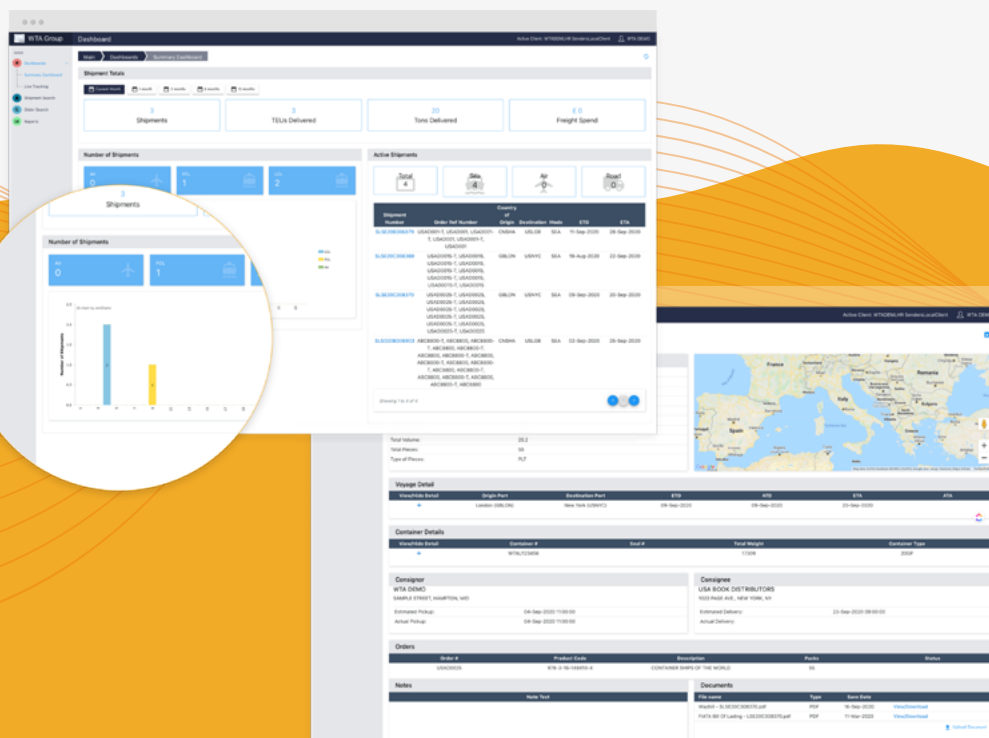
WTA Group

Dashboard

Active Client: WTADEMLHR Senders.LocalClient

WTA DEMO

Dashboards

Activity Dashboard

List Tracking

Shipment Search

Order Search

Reports

Main

Dashboards

Summary Dashboard

Shipment Totals

Current Month

1 month

3 months

6 months

12 months

3

Shipments

3

TEUs Delivered

20

Tons Delivered

£ 0

Freight Spend

Number of Shipments

Air

0

FCL

1

LCL

2

3

Shipments

Number of Shipments

Air

0

FCL

1

Active Shipments

Total

4

Sea

4

Air

0

Road

0

| Shipment Number | Order Ref Number | Country of Origin | Destination | Mode | ETD | ETA |
|---|---|---|---|---|---|---|
| SLSE20C308479 | USA0001-T, USA0001, USA0001-T, USA0001, USA0001-T, USA0001 | CNSHA | USLGB | SEA | 11-Sep-2020 | 28-Sep-2020 |
| SLSE20C308368 | USA0001B-T, USA00001B, USA00001B-T, USA00001B, USA00001B-T, USA00001B | GBLON | USNYC | SEA | 18-Aug-2020 | 22-Sep-2020 |
| SLSE20C308370 | USA00029-T, USA00029, USA00029-T, USA00029, USA00029-T, USA00029 | GBLON | USNYC | SEA | 09-Sep-2020 | 20-Sep-2020 |
| SLSE20C308618 | ABCB800-T, ABCB800, ABCB800-T, ABCB800, ABCB800-T, ABCB800, ABCB800-T, ABCB800 | CNSHA | USLGB | SEA | 02-Sep-2020 | 25-Sep-2020 |

Showing 1 to 4 of 4

Active Client: WTADEMLHR Senders.LocalClient

WTA DEMO

France

Romania

Italy

Spain

Total Volume: 25.2

Total Pieces: 56

Type of Pieces: PLT

Voyage Detail

| View/Hide Detail | Origin Port | Destination Port | ETD | ATD | ETA | ATA |
|---|---|---|---|---|---|---|
| + | London (GBLON) | New York (USNYC) | 09-Sep-2020 | 09-Sep-2020 | 20-Sep-2020 | |

Container Details

| View/Hide Detail | Container # | Seal # | Total Weight | Container Type |
|---|---|---|---|---|
| + | WTAU123456 | | 17208 | 20GP |

Consignor

WTA DEMO

SAMPLE STREET, HAMPTON, MD

Estimated Pickup: 04-Sep-2020 11:00:00

Actual Pickup: 04-Sep-2020 11:00:00

Consignee

USA BOOK DISTRIBUTORS

1323 PARK AVE, NEW YORK, NY

Estimated Delivery: 23-Sep-2020 09:00:00

Actual Delivery:

Orders

| Order # | Product Code | Description | Packs | Status |
|---|---|---|---|---|
| USA00029 | 978-3-16-148410-0 | CONTAINER SHIPS OF THE WORLD | 56 | |

Notes

Note Text

Documents

| File name | Type | Save Date | |
|---|---|---|---|
| Waybill - SLSE20C308370.pdf | PDF | 16-Sep-2020 | View/Download |
| FIATA Bill Of Lading - LSE20C308370.pdf | PDF | 11-Nov-2020 | View/Download |

Upload Document